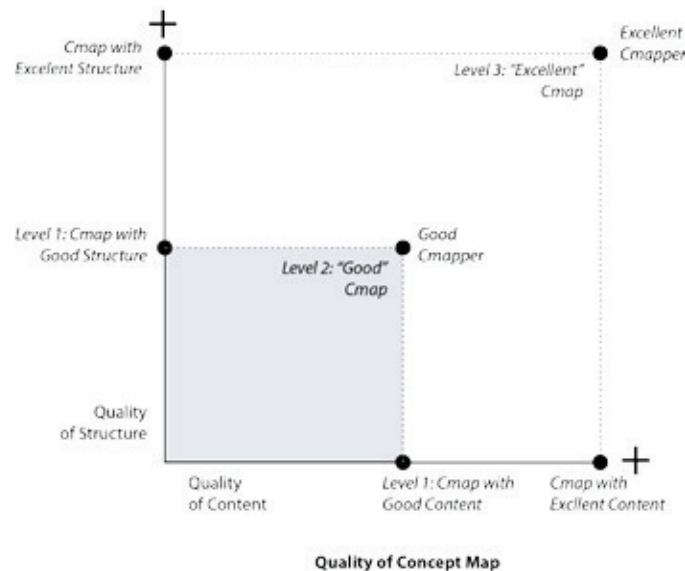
+

Cmap with Excelent Structure

Excellent Cmapper

Level 3: "Excellent" Cmap

Level 1: Cmap with Good Structure

Good Cmapper

Level 2: "Good" Cmap

Quality of Structure

Quality of Content

Level 1: Cmap with Good Content

Cmap with Excllent Content

+

Quality of Concept Map